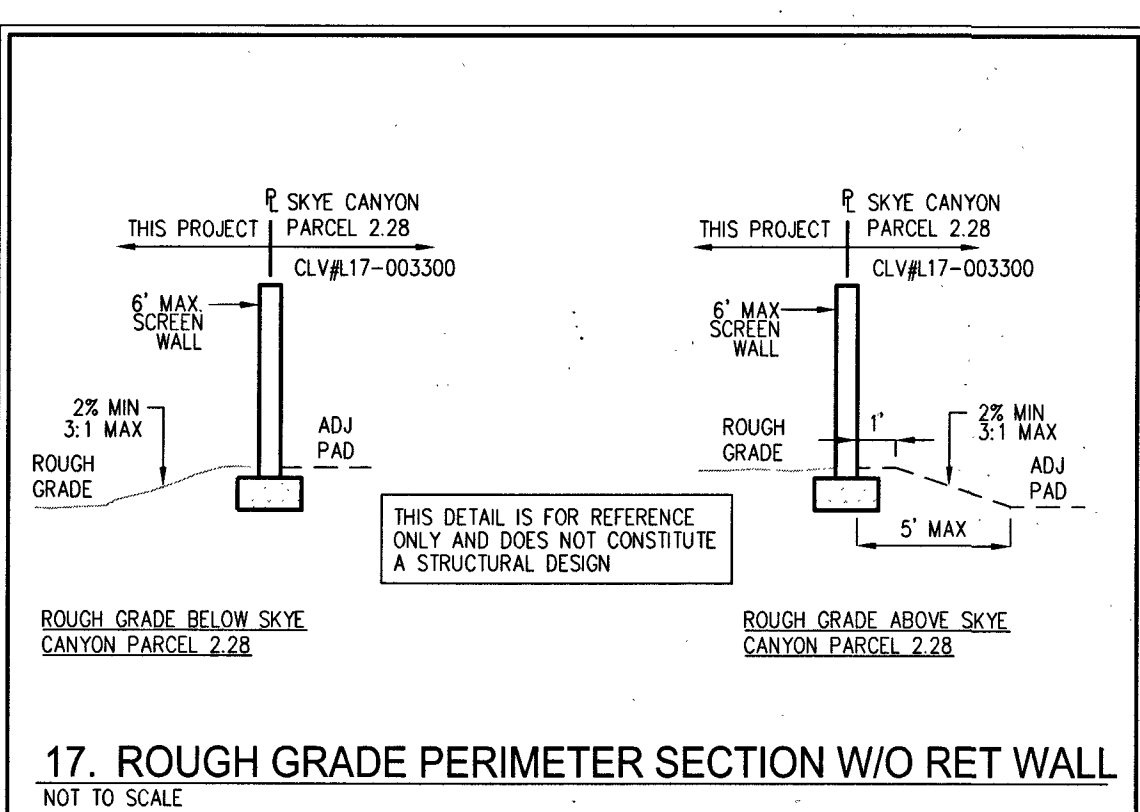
℄ SKYE CANYON
THIS PROJECT PARCEL 2.28
CLV#L17-003300

6' MAX. SCREEN WALL

2% MIN
3:1 MAX

ROUGH GRADE

ADJ PAD

℄ SKYE CANYON
THIS PROJECT PARCEL 2.28
CLV#L17-003300

6' MAX SCREEN WALL

ROUGH GRADE

1'

2% MIN
3:1 MAX

ADJ PAD

5' MAX

THIS DETAIL IS FOR REFERENCE ONLY AND DOES NOT CONSTITUTE A STRUCTURAL DESIGN

ROUGH GRADE BELOW SKYE CANYON PARCEL 2.28

ROUGH GRADE ABOVE SKYE CANYON PARCEL 2.28

17. ROUGH GRADE PERIMETER SECTION W/O RET WALL
NOT TO SCALE